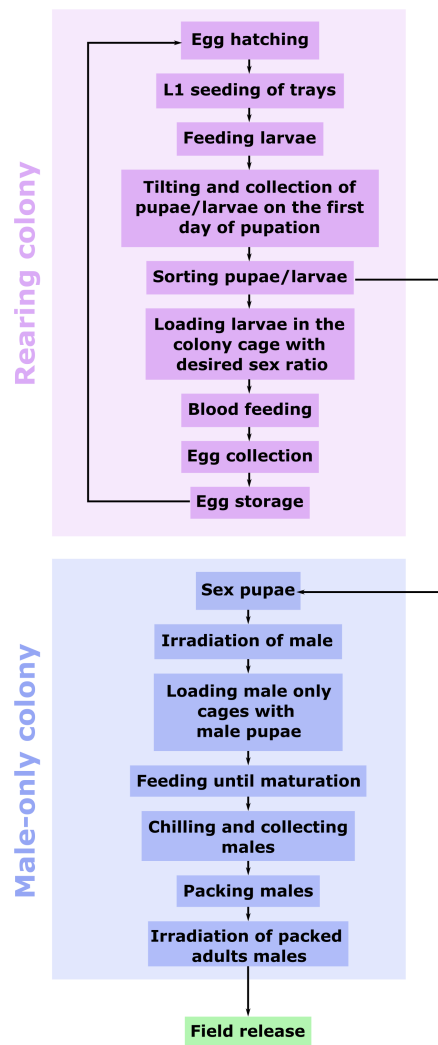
Rearing colony

Egg hatching

L1 seeding of trays

Feeding larvae

Tilting and collection of pupae/larvae on the first day of pupation

Sorting pupae/larvae

Loading larvae in the colony cage with desired sex ratio

Blood feeding

Egg collection

Egg storage

Male-only colony

Sex pupae

Irradiation of male

Loading male only cages with male pupae

Feeding until maturation

Chilling and collecting males

Packing males

Irradiation of packed adults males

Field release